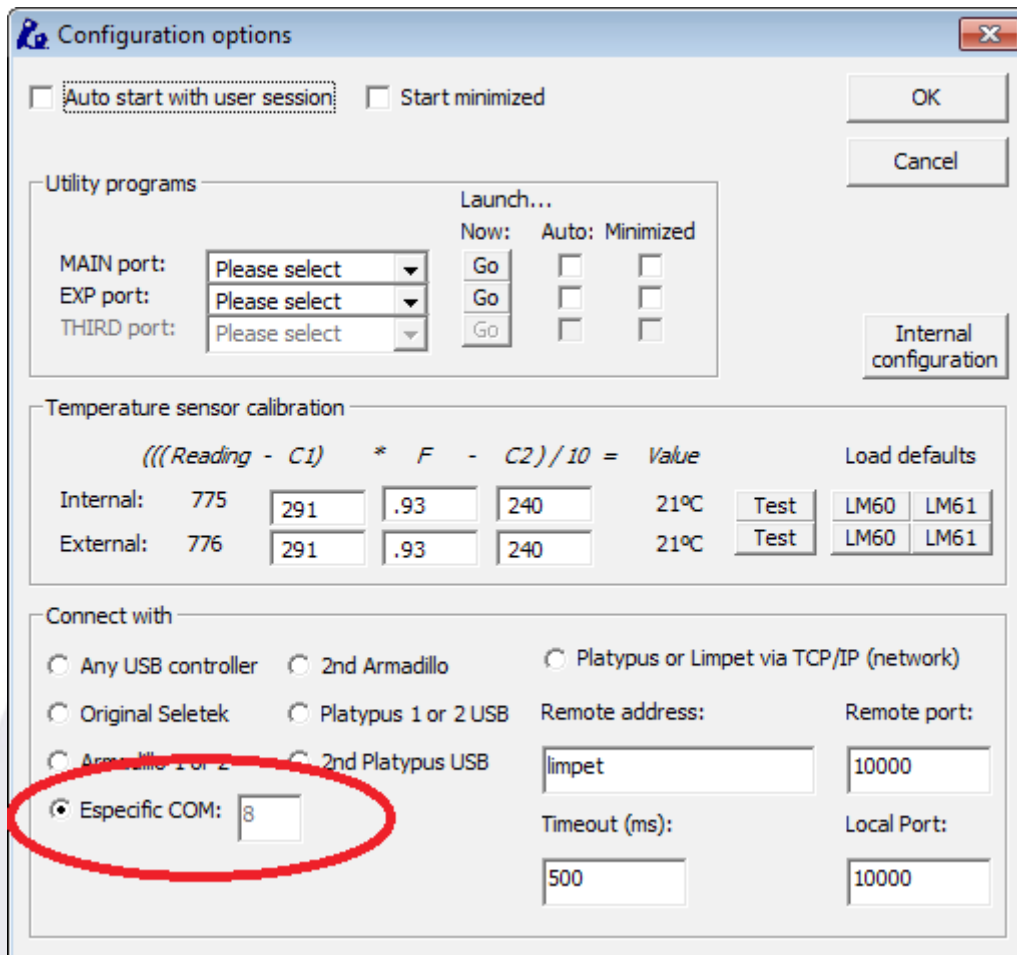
Configuration options

Auto start with user session
Start minimized
OK
Cancel

Utility programs
Launch...
Now: Auto: Minimized
MAIN port: Please select Go
EXP port: Please select Go
THIRD port: Please select Go

Internal configuration

Temperature sensor calibration
(((Reading - C1) * F - C2) / 10 = Value
Load defaults
Internal: 775 291 .93 240 21ºC Test LM60 LM61
External: 776 291 .93 240 21ºC Test LM60 LM61

Connect with
Any USB controller
2nd Armadillo
Platypus or Limpet via TCP/IP (network)
Original Seletek
Platypus 1 or 2 USB
Remote address:
Remote port:
Armadillo 1 or 2
2nd Platypus USB
limpet
10000
Especific COM: 8
Timeout (ms):
Local Port:
500
10000